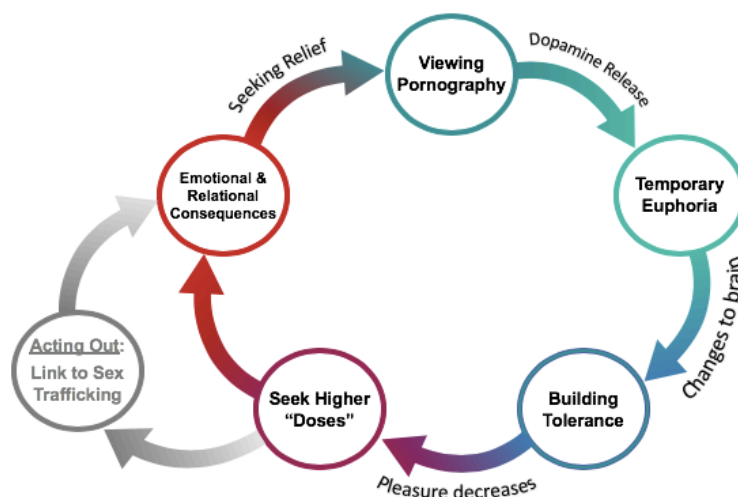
Viewing Pornography

Dopamine Release

Temporary Euphoria

Changes to brain

Building Tolerance

Pleasure decreases

Seek Higher "Doses"

Acting Out: Link to Sex Trafficking

Emotional & Relational Consequences

Seeking Relief